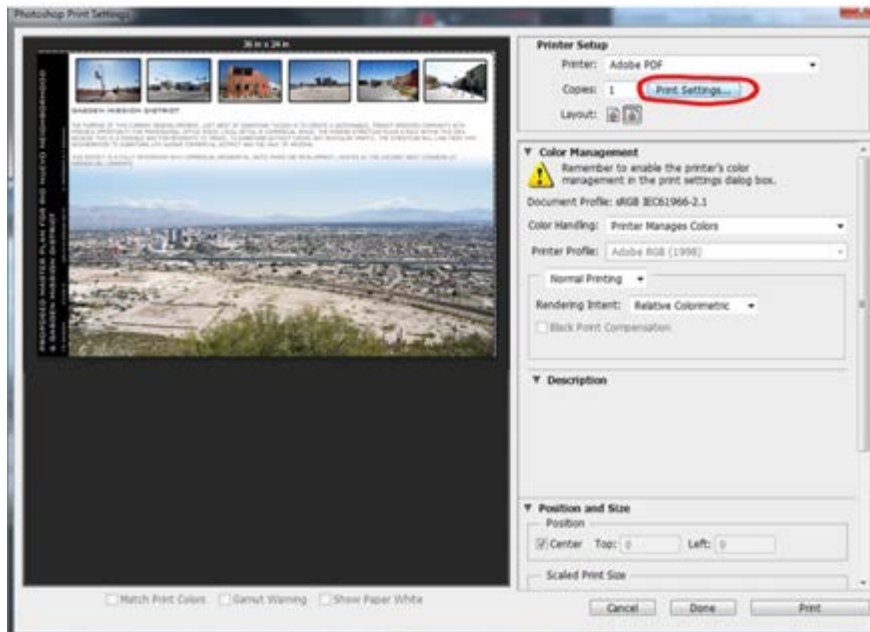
Photoshop Print Settings

36 in x 24 in

GARDEN MISSION DISTRICT

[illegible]

PROPOSED MASTER PLAN FOR RIO NUEVO NEIGHBORHOOD & GARDEN MISSION DISTRICT

Printer Setup

Printer: Adobe PDF

Copies: 1

Print Settings...

Layout:

▼ Color Management

Remember to enable the printer's color management in the print settings dialog box.

Document Profile: sRGB IEC61966-2.1

Color Handling: Printer Manages Colors

Printer Profile: Adobe RGB (1998)

Normal Printing

Rendering Intent: Relative Colorimetric

Black Point Compensation

▼ Description

▼ Position and Size

Position

Center Top: 0 Left: 0

Scaled Print Size

Match Print Colors Gamut Warning Show Paper White

Cancel Done Print